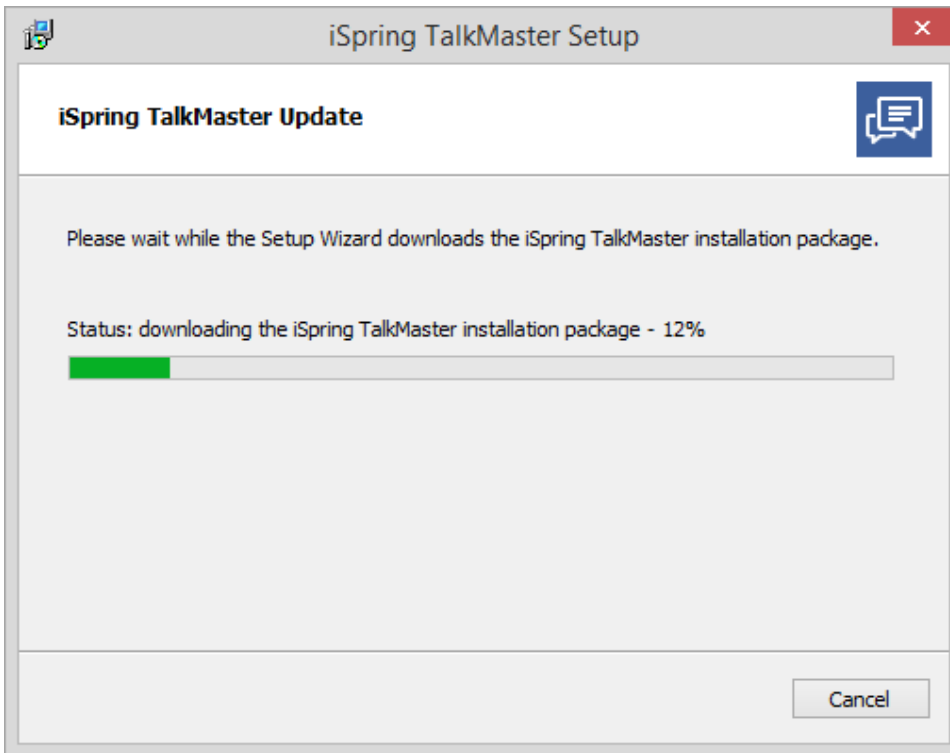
iSpring TalkMaster Setup

iSpring TalkMaster Update

Please wait while the Setup Wizard downloads the iSpring TalkMaster installation package.

Status: downloading the iSpring TalkMaster installation package - 12%

Cancel